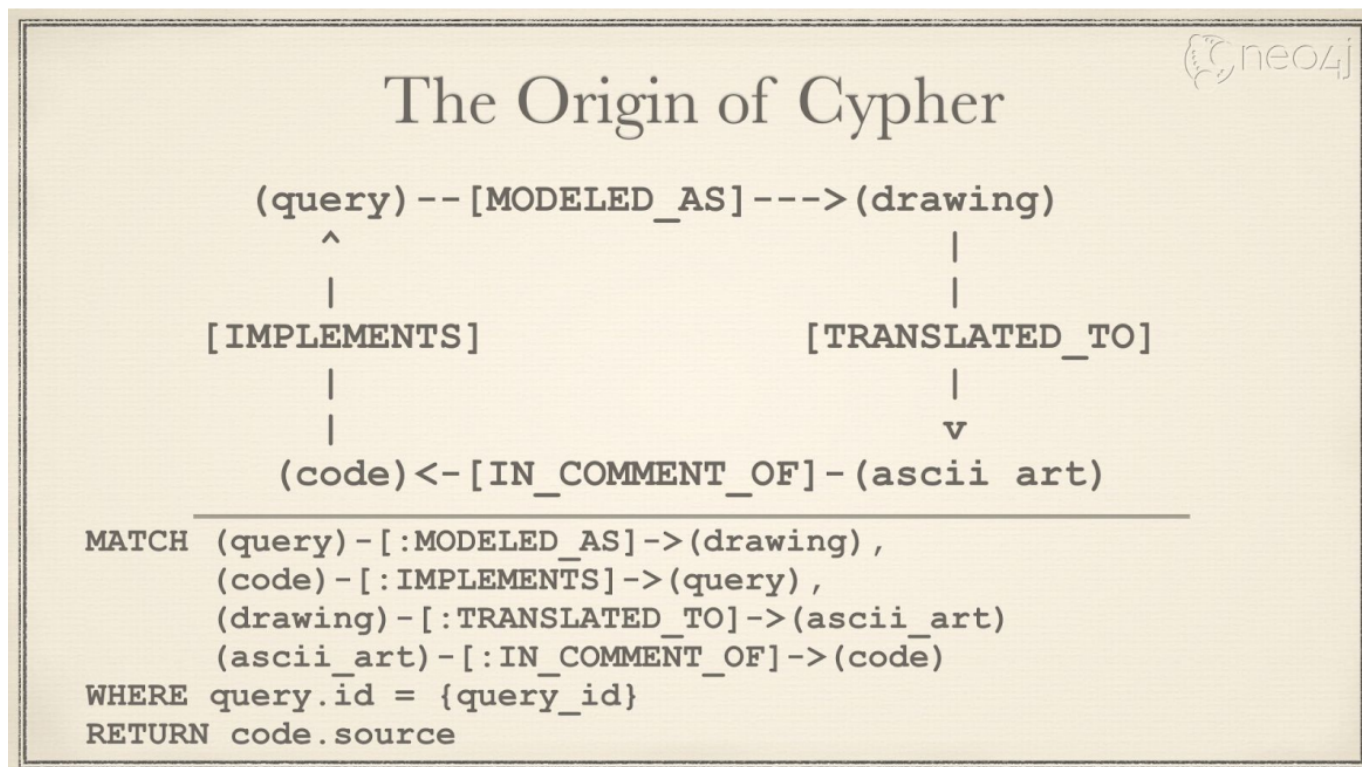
neo4j

The Origin of Cypher

(query)--[MODELED_AS]--->(drawing)
^ |
| |
[IMPLEMENTS] [TRANSLATED_TO]
| |
| v
(code)<-[IN_COMMENT_OF]-(ascii art)

MATCH (query)-[:MODELED_AS]->(drawing),
(code)-[:IMPLEMENTS]->(query),
(drawing)-[:TRANSLATED_TO]->(ascii_art)
(ascii_art)-[:IN_COMMENT_OF]->(code)
WHERE query.id = {query_id}
RETURN code.source